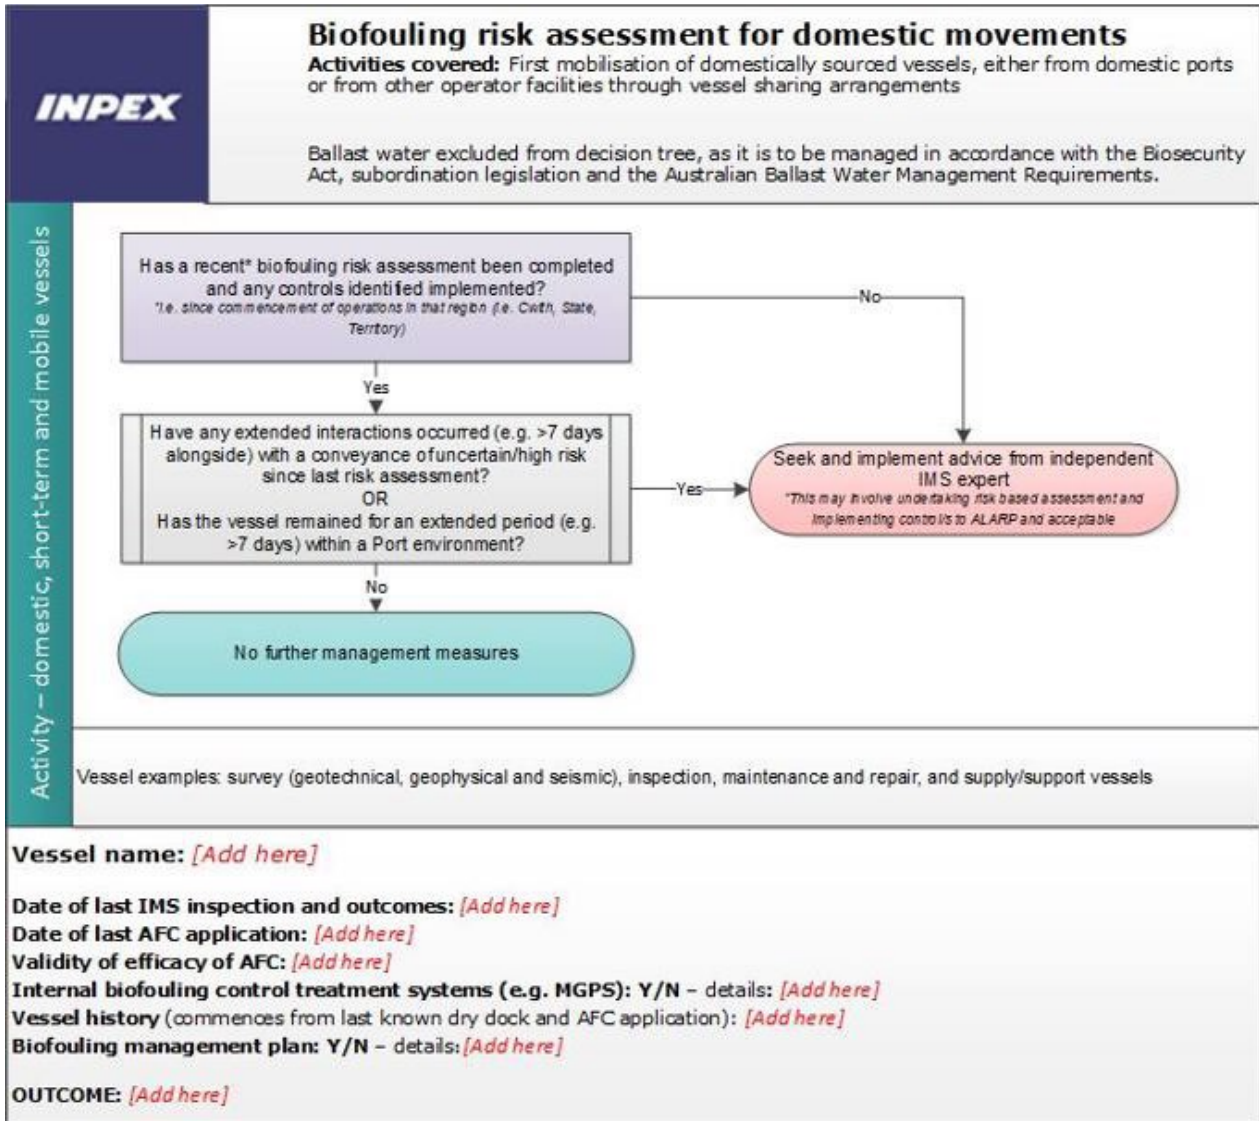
INPEX

Biofouling risk assessment for domestic movements

**Activities covered:** First mobilisation of domestically sourced vessels, either from domestic ports or from other operator facilities through vessel sharing arrangements

Ballast water excluded from decision tree, as it is to be managed in accordance with the Biosecurity Act, subordination legislation and the Australian Ballast Water Management Requirements.

Activity – domestic, short-term and mobile vessels

Has a recent* biofouling risk assessment been completed and any controls identifed implemented?
*i.e. since commencement of operations in that region (i.e. Cwth, State, Territory)

No

Yes

Have any extended interactions occurred (e.g. >7 days alongside) with a conveyance of uncertain/high risk since last risk assessment?
OR
Has the vessel remained for an extended period (e.g. >7 days) within a Port environment?

Yes

Seek and implement advice from independent IMS expert
*This may involve undertaking risk based assessment and implementing controls to ALARP and acceptable

No

No further management measures

Vessel examples: survey (geotechnical, geophysical and seismic), inspection, maintenance and repair, and supply/support vessels

**Vessel name:** [Add here]

**Date of last IMS inspection and outcomes:** [Add here]
**Date of last AFC application:** [Add here]
**Validity of efficacy of AFC:** [Add here]
**Internal biofouling control treatment systems (e.g. MGPS): Y/N** – details: [Add here]
**Vessel history** (commences from last known dry dock and AFC application): [Add here]
**Biofouling management plan: Y/N** – details: [Add here]

**OUTCOME:** [Add here]